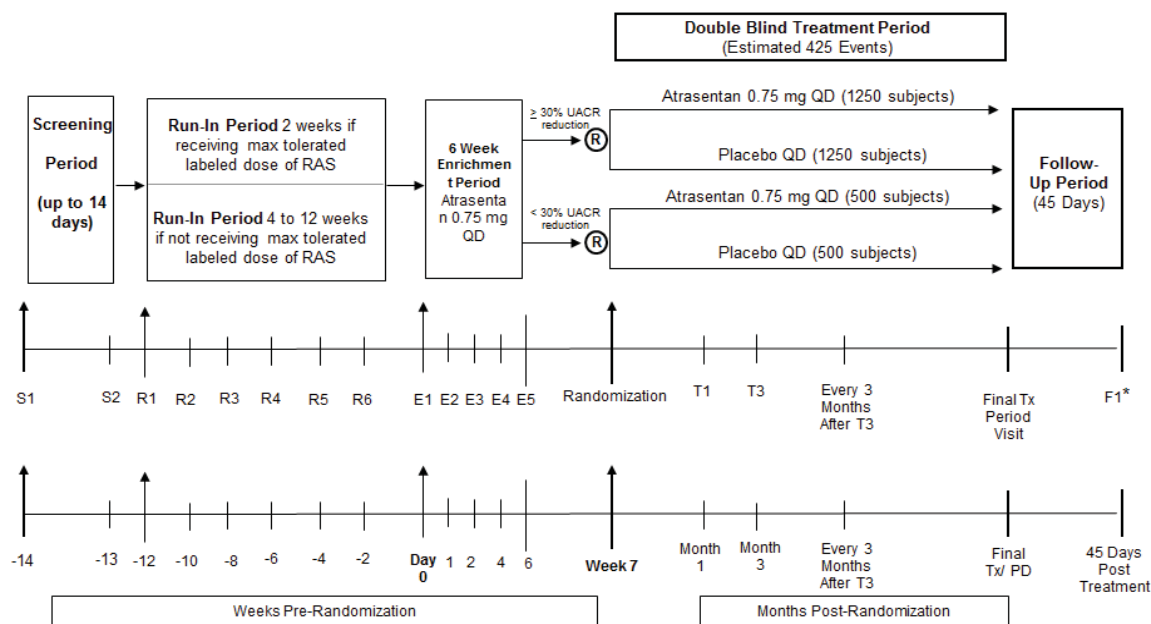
Double Blind Treatment Period
(Estimated 425 Events)

Screening Period (up to 14 days)

Run-In Period 2 weeks if receiving max tolerated labeled dose of RAS

Run-In Period 4 to 12 weeks if not receiving max tolerated labeled dose of RAS

6 Week Enrichment Period Atrasentan 0.75 mg QD

≥ 30% UACR reduction

R

< 30% UACR reduction

R

Atrasentan 0.75 mg QD (1250 subjects)

Placebo QD (1250 subjects)

Atrasentan 0.75 mg QD (500 subjects)

Placebo QD (500 subjects)

Follow-Up Period (45 Days)

S1 S2 R1 R2 R3 R4 R5 R6 E1 E2 E3 E4 E5 Randomization T1 T3 Every 3 Months After T3 Final Tx Period Visit F1*

-14 -13 -12 -10 -8 -6 -4 -2 Day 0 1 2 4 6 Week 7 Month 1 Month 3 Every 3 Months After T3 Final Tx/ PD 45 Days Post Treatment

Weeks Pre-Randomization

Months Post-Randomization